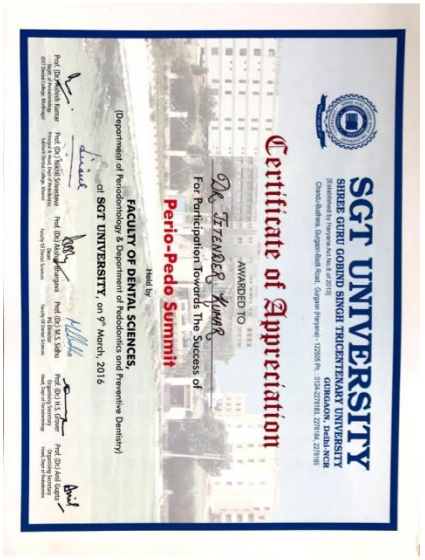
SGT UNIVERSITY
SHREE GURU GOBIND SINGH TRICENTENARY UNIVERSITY
GURGAON, Delhi-NCR
(Established by Haryana Act No.8 of 2013)
Chandu-Budhera, Gurgaon-Badli Road, Gurgaon (Haryana) - 122505 Ph.: 0124-2278183, 2278184, 2278185

Certificate of Appreciation

AWARDED TO
Dr. JITENDER KUMAR
For Participation Towards The Success of
Perio-Pedo Summit

Held by
FACULTY OF DENTAL SCIENCES,
(Department of Periodontology & Department of Pedodontics and Preventive Dentistry)
at SGT UNIVERSITY, on 9th March, 2016

Prof. (Dr.) Nitesh Kumar
Dept. of Periodontology
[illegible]

Prof. (Dr.) Nikhil Srivastava
Principal & Head, Dept. of Pedodontics
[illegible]

Prof. (Dr.) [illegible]
Dean
Faculty of Dental Sciences

Prof. (Dr.) M.S. Sidhu
P.G. Director
Faculty of Dental Sciences

Prof. (Dr.) H.S. Grover
Organizing Secretary
Head, Dept. of Periodontology

Prof. (Dr.) Anil Gupta
Organizing Secretary
Head, Dept. of Pedodontics